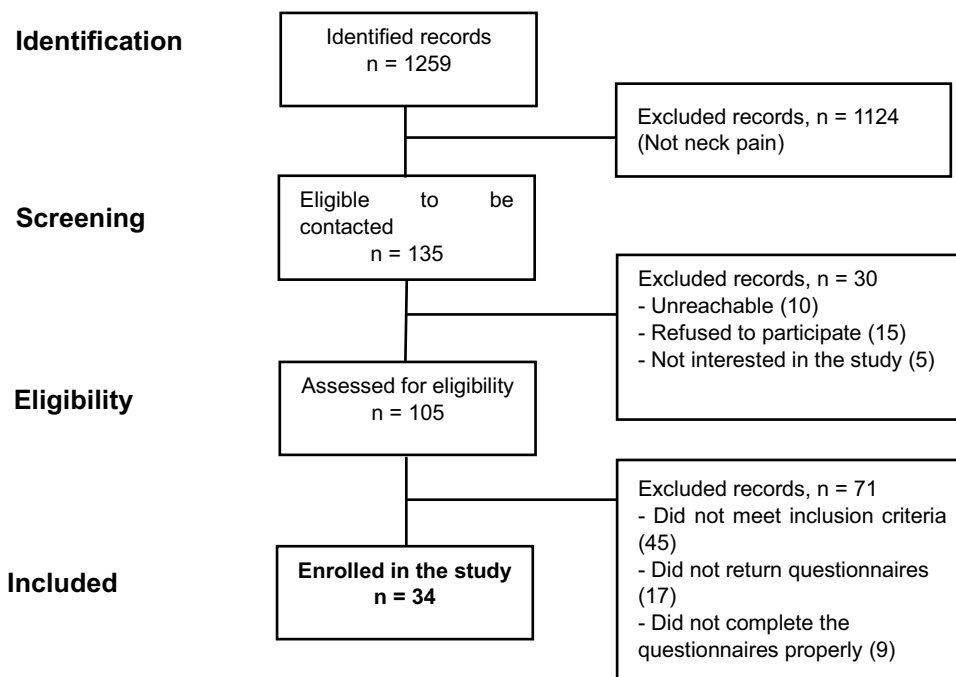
Identification

Identified records
n = 1259

Excluded records, n = 1124
(Not neck pain)

Screening

Eligible to be contacted
n = 135

Excluded records, n = 30
- Unreachable (10)
- Refused to participate (15)
- Not interested in the study (5)

Eligibility

Assessed for eligibility
n = 105

Excluded records, n = 71
- Did not meet inclusion criteria (45)
- Did not return questionnaires (17)
- Did not complete the questionnaires properly (9)

Included

Enrolled in the study
n = 34